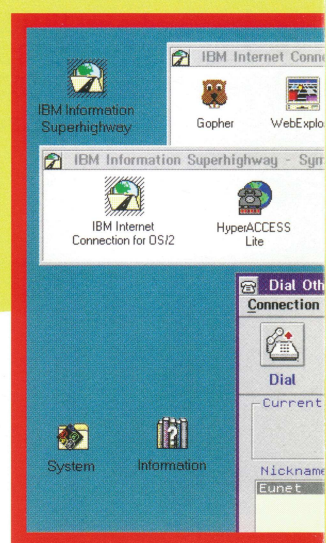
IBM Information Superhighway

IBM Internet Conn

Gopher

WebExplo

IBM Information Superhighway - Sym

IBM Internet Connection for OS/2

HyperACCESS Lite

Dial Oth

Connection

Dial

Current

Nickname

Eunet

System

Information